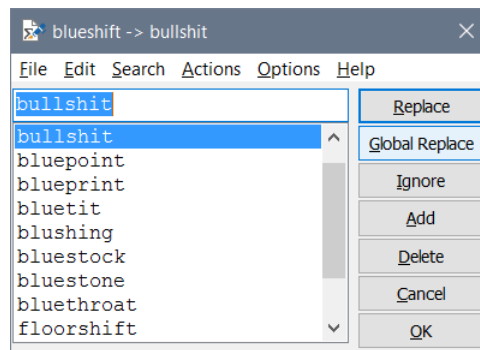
blueshift -> bullshit

File Edit Search Actions Options Help

bullshit

bullshit
bluepoint
blueprint
bluetit
blushing
bluestock
bluestone
bluethroat
floorshift

Replace
Global Replace
Ignore
Add
Delete
Cancel
OK